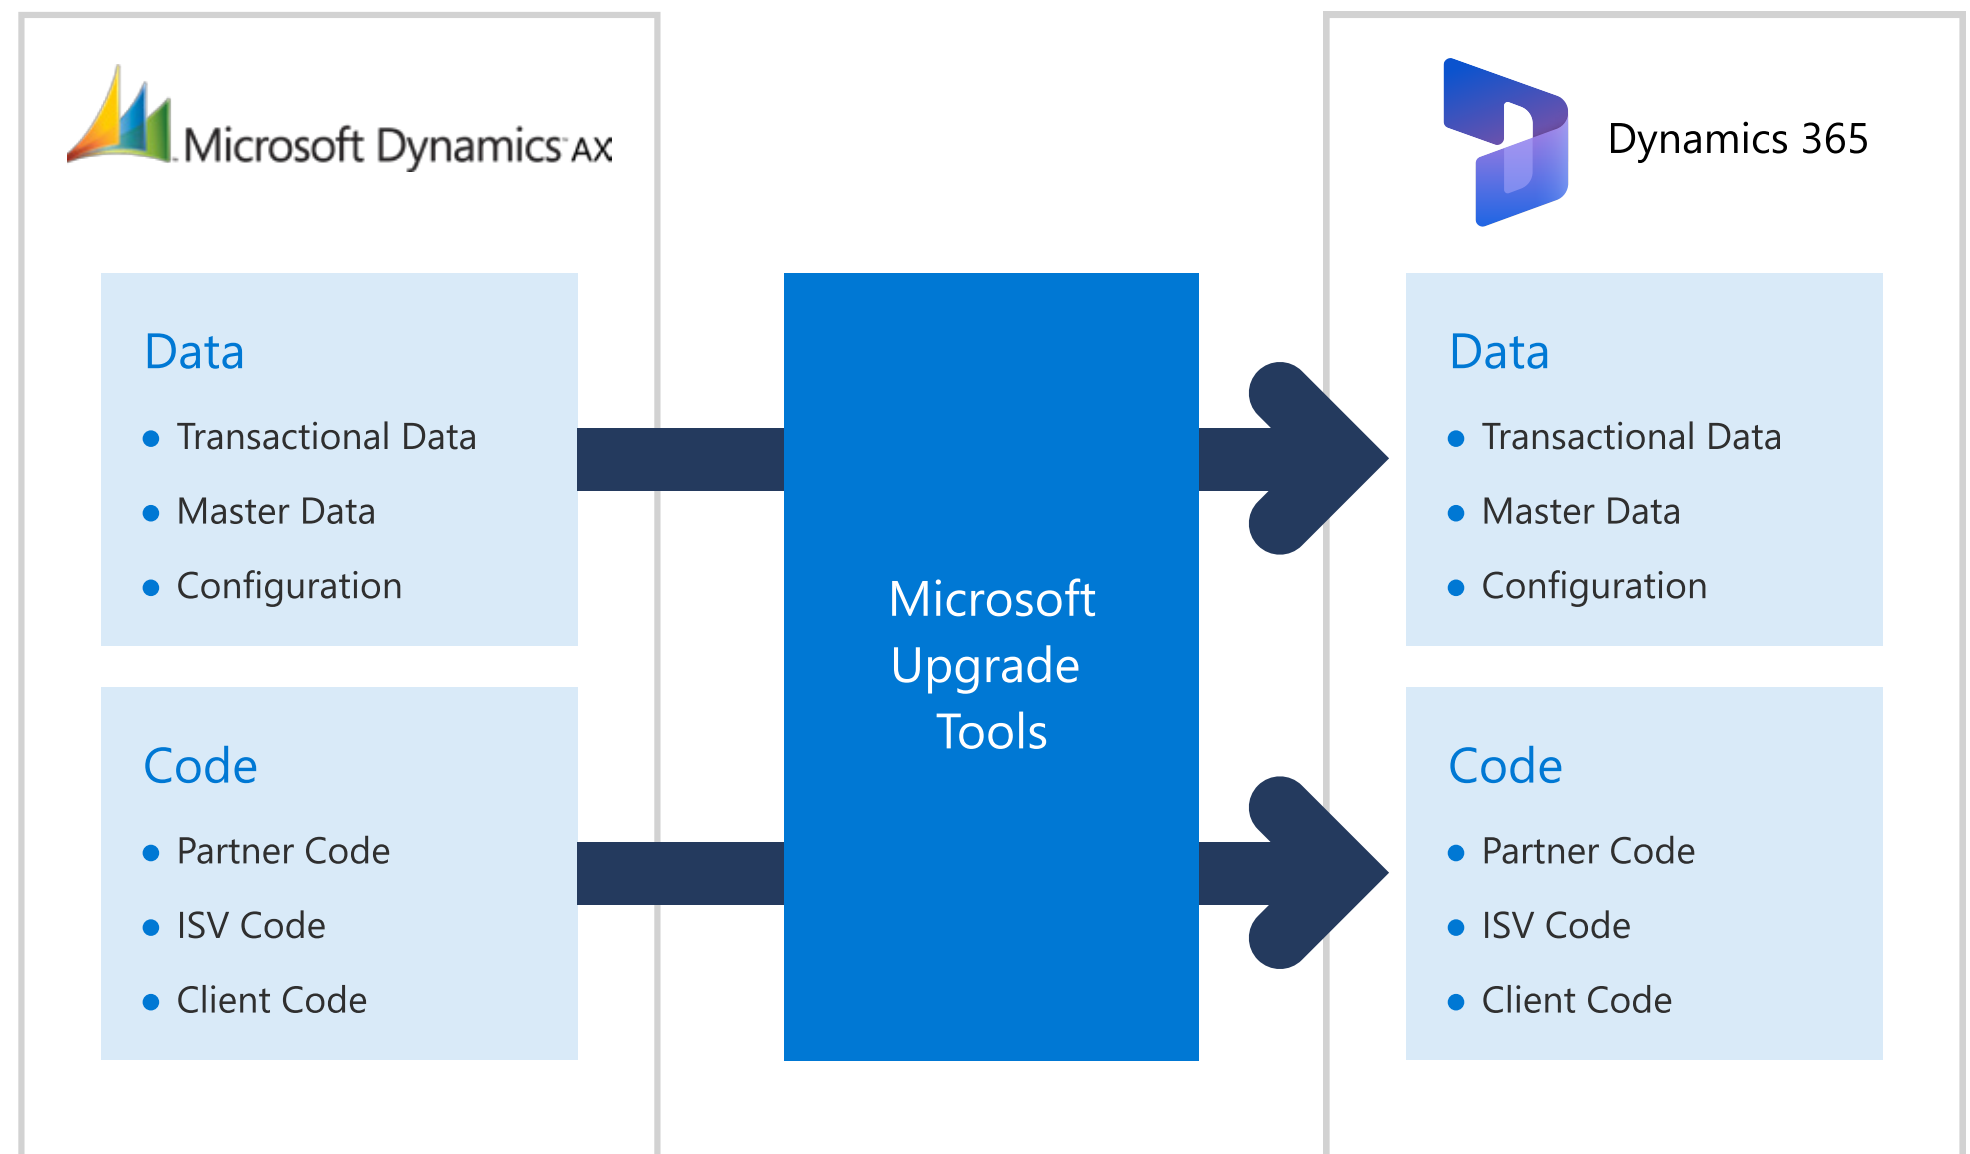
Microsoft Dynamics AX

Data

- Transactional Data
- Master Data
- Configuration

Code

- Partner Code
- ISV Code
- Client Code

Microsoft Upgrade Tools

Dynamics 365

Data

- Transactional Data
- Master Data
- Configuration

Code

- Partner Code
- ISV Code
- Client Code